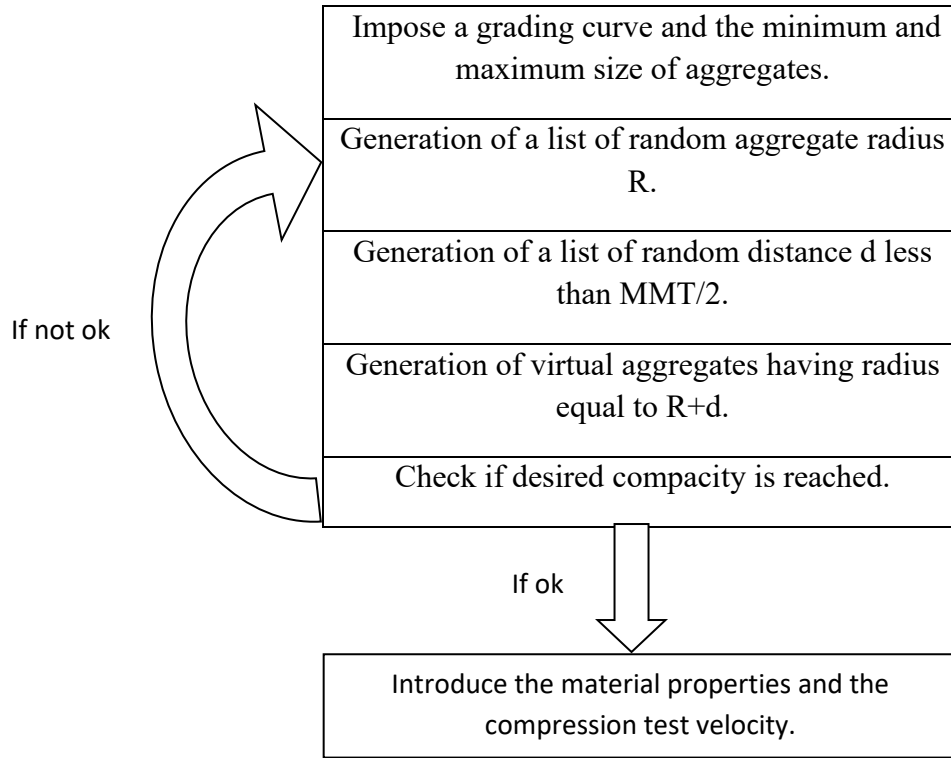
Impose a grading curve and the minimum and maximum size of aggregates.

Generation of a list of random aggregate radius R.

Generation of a list of random distance d less than MMT/2.

Generation of virtual aggregates having radius equal to R+d.

Check if desired compacity is reached.

If not ok

If ok

Introduce the material properties and the compression test velocity.